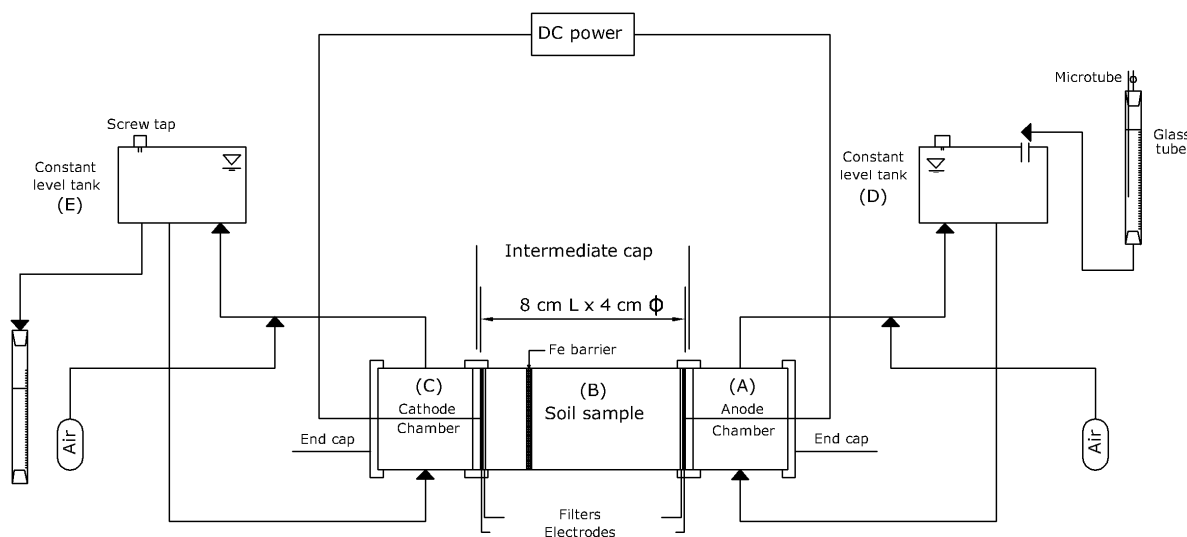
DC power

Microtube

Glass tube

Screw tap

Constant level tank (E)

Constant level tank (D)

Intermediate cap

8 cm L x 4 cm $\phi$

Fe barrier

(C) Cathode Chamber

(B) Soil sample

(A) Anode Chamber

Air

Air

End cap

End cap

Filters

Electrodes